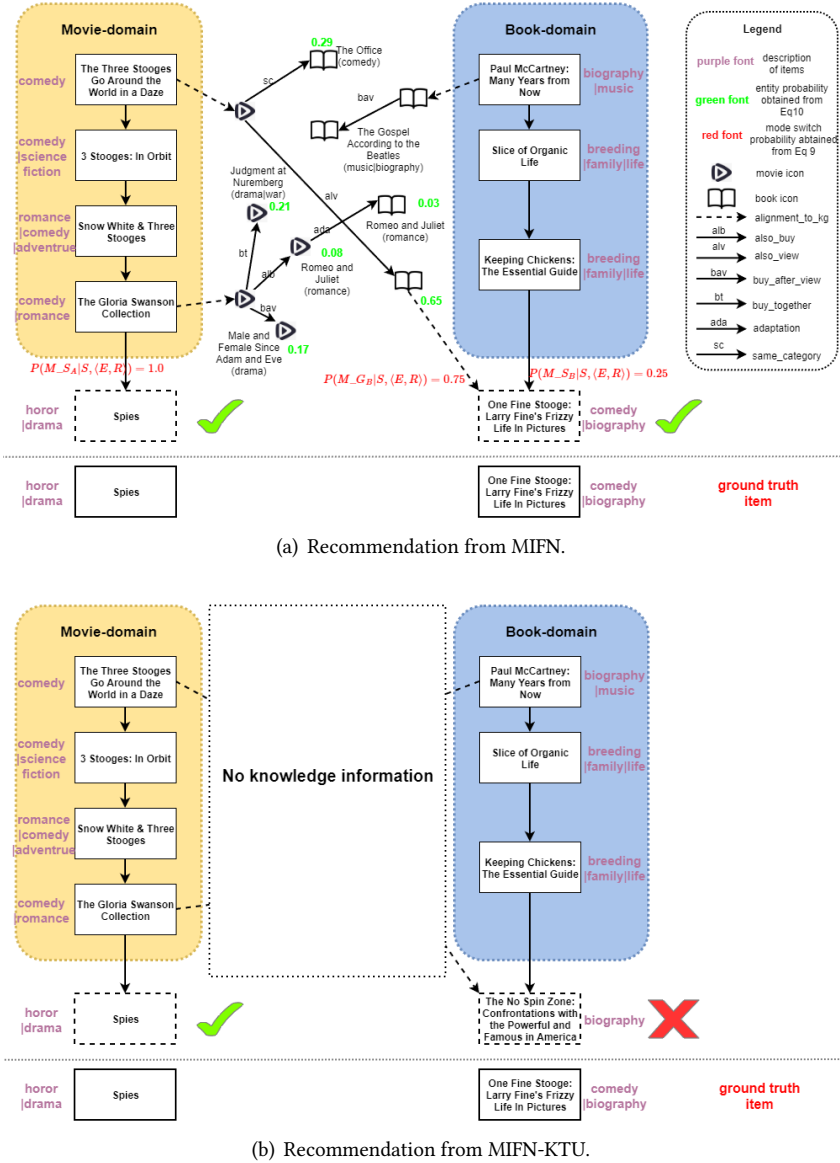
Movie-domain

comedy
The Three Stooges Go Around the World in a Daze

comedy |science fiction
3 Stooges: In Orbit

romance |comedy |adventrue
Snow White & Three Stooges

comedy |romance
The Gloria Swanson Collection

$P(M\_S_A|S, \langle E, R \rangle) = 1.0$

horor |drama
Spies

sc
0.29
The Office (comedy)

bav
The Gospel According to the Beatles (music|biography)

Judgment at Nuremberg (drama|war)
0.21

alv
ada
0.03
Romeo and Juliet (romance)

bt
0.08
Romeo and Juliet (romance)

alb
bav
Male and Female Since Adam and Eve (drama)
0.17

0.65

$P(M\_G_B|S, \langle E, R \rangle) = 0.75$

Book-domain

Paul McCartney: Many Years from Now
biography |music

Slice of Organic Life
breeding |family|life

Keeping Chickens: The Essential Guide
breeding |family|life

$P(M\_S_B|S, \langle E, R \rangle) = 0.25$

One Fine Stooge: Larry Fine's Frizzy Life In Pictures
comedy |biography

Legend
purple font — description of items
green font — entity probability obtained from Eq10
red font — mode switch probability abtained from Eq 9
movie icon
book icon
alignment_to_kg
alb — also_buy
alv — also_view
bav — buy_after_view
bt — buy_together
ada — adaptation
sc — same_category

horor |drama
Spies

One Fine Stooge: Larry Fine's Frizzy Life In Pictures
comedy |biography

ground truth item

(a) Recommendation from MIFN.

Movie-domain

comedy
The Three Stooges Go Around the World in a Daze

comedy |science fiction
3 Stooges: In Orbit

romance |comedy |adventrue
Snow White & Three Stooges

comedy |romance
The Gloria Swanson Collection

No knowledge information

Book-domain

Paul McCartney: Many Years from Now
biography |music

Slice of Organic Life
breeding |family|life

Keeping Chickens: The Essential Guide
breeding |family|life

horor |drama
Spies

The No Spin Zone: Confrontations with the Powerful and Famous in America
biography

horor |drama
Spies

One Fine Stooge: Larry Fine's Frizzy Life In Pictures
comedy |biography

ground truth item

(b) Recommendation from MIFN-KTU.